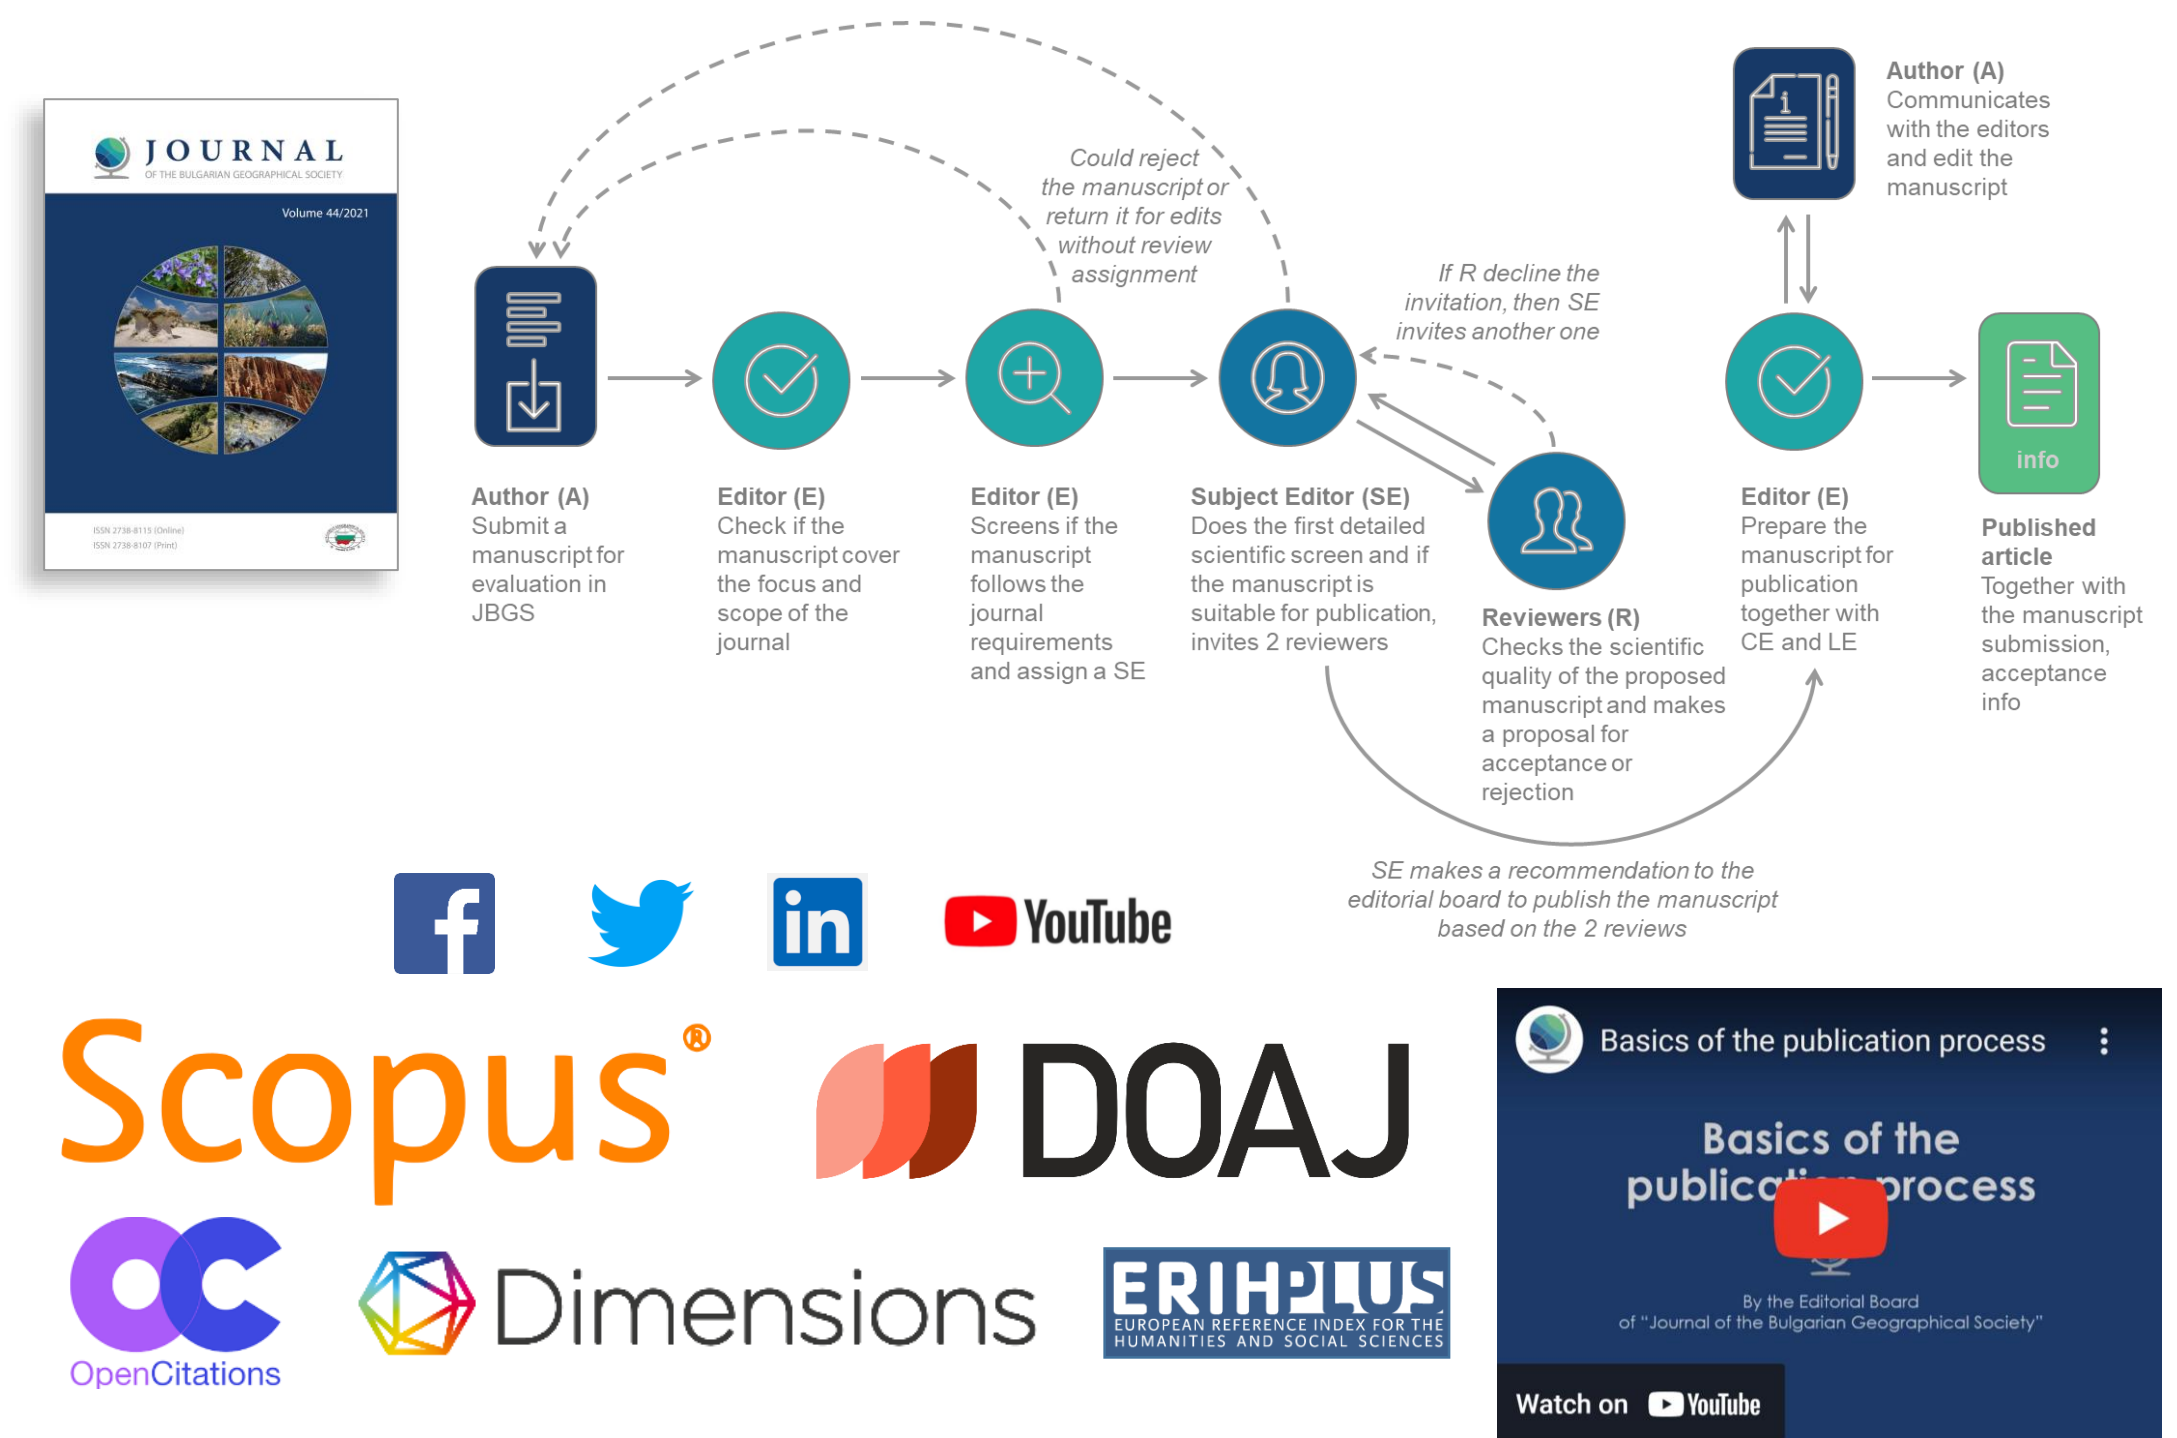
JOURNAL
OF THE BULGARIAN GEOGRAPHICAL SOCIETY
Volume 44/2021
ISSN 2738-8115 (Online)
ISSN 2738-8107 (Print)

Could reject the manuscript or return it for edits without review assignment

Author (A)
Submit a manuscript for evaluation in JBGS

Editor (E)
Check if the manuscript cover the focus and scope of the journal

Editor (E)
Screens if the manuscript follows the journal requirements and assign a SE

Subject Editor (SE)
Does the first detailed scientific screen and if the manuscript is suitable for publication, invites 2 reviewers

If R decline the invitation, then SE invites another one

Reviewers (R)
Checks the scientific quality of the proposed manuscript and makes a proposal for acceptance or rejection

Author (A)
Communicates with the editors and edit the manuscript

Editor (E)
Prepare the manuscript for publication together with CE and LE

info

Published article
Together with the manuscript submission, acceptance info

SE makes a recommendation to the editorial board to publish the manuscript based on the 2 reviews

YouTube

Scopus®
DOAJ
OpenCitations
Dimensions
ERIHPLUS
EUROPEAN REFERENCE INDEX FOR THE HUMANITIES AND SOCIAL SCIENCES

Basics of the publication process
Basics of the publication process
By the Editorial Board
of "Journal of the Bulgarian Geographical Society"
Watch on YouTube